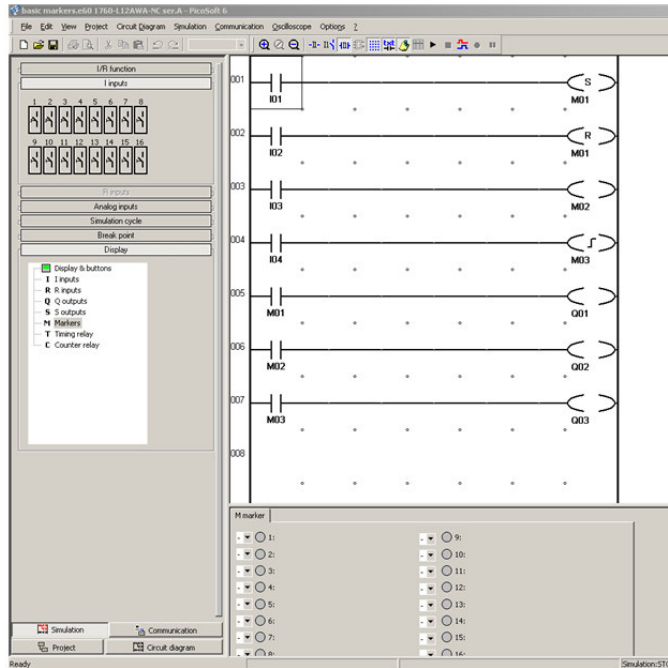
basic markers.e60 1760-L12AWA-NC ser.A - PicoSoft 6

File Edit View Project Circuit Diagram Simulation Communication Oscilloscope Options ?

I/R function
I inputs
1 2 3 4 5 6 7 8
9 10 11 12 13 14 15 16
R inputs
Analog inputs
Simulation cycle
Break point
Display

Display & buttons
I I inputs
R R inputs
Q Q outputs
S S outputs
M Markers
T Timing relay
C Counter relay

001 I01 S M01
002 I02 R M01
003 I03 M02
004 I04 M03
005 M01 Q01
006 M02 Q02
007 M03 Q03
008

M marker

1:
2:
3:
4:
5:
6:
7:
8:

9:
10:
11:
12:
13:
14:
15:
16:

Simulation
Communication
Project
Circuit diagram

Ready
Simulation:STO